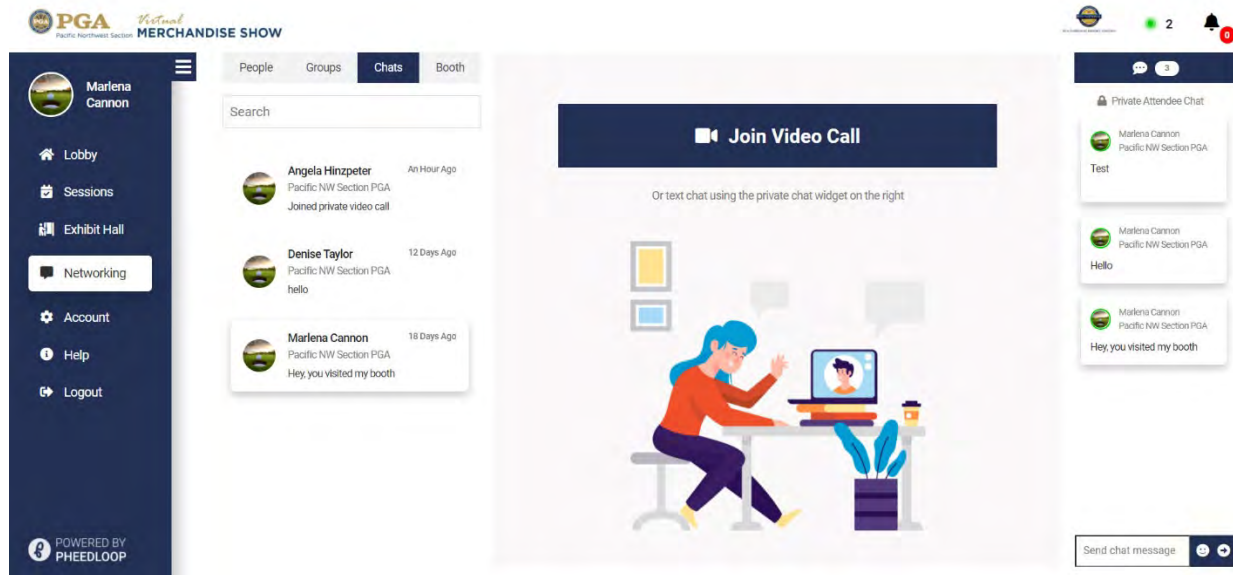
PGA Pacific Northwest Section Virtual MERCHANDISE SHOW

2

0

Marlena Cannon

Lobby

Sessions

Exhibit Hall

Networking

Account

Help

Logout

POWERED BY PHEEDLOOP

People Groups Chats Booth

Search

Angela Hinzpeter An Hour Ago
Pacific NW Section PGA
Joined private video call

Denise Taylor 12 Days Ago
Pacific NW Section PGA
hello

Marlena Cannon 18 Days Ago
Pacific NW Section PGA
Hey, you visited my booth

Join Video Call

Or text chat using the private chat widget on the right

3

Private Attendee Chat

Marlena Cannon
Pacific NW Section PGA
Test

Marlena Cannon
Pacific NW Section PGA
Hello

Marlena Cannon
Pacific NW Section PGA
Hey, you visited my booth

Send chat message